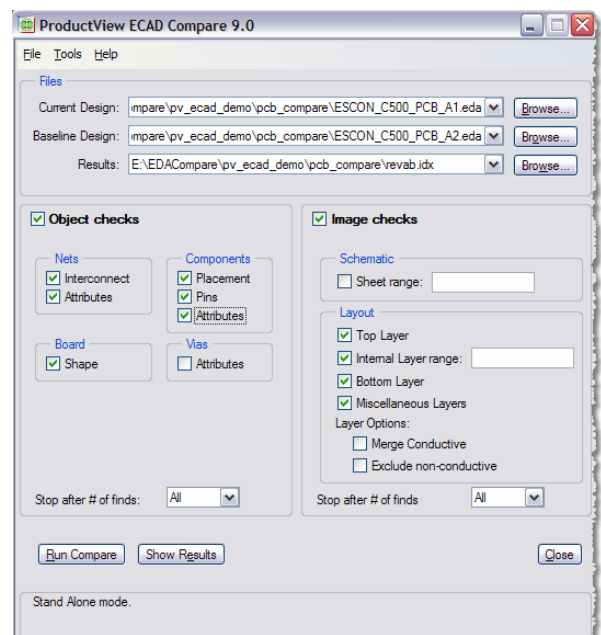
ProductView ECAD Compare 9.0

File Tools Help

Files

Current Design: ımpare\pv_ecad_demo\pcb_compare\ESCON_C500_PCB_A1.eda Browse...

Baseline Design: ımpare\pv_ecad_demo\pcb_compare\ESCON_C500_PCB_A2.eda Browse...

Results: E:\EDACompare\pv_ecad_demo\pcb_compare\revab.idx Browse...

Object checks

Nets
Interconnect
Attributes

Components
Placement
Pins
Attributes

Board
Shape

Vias
Attributes

Stop after # of finds: All

Image checks

Schematic
Sheet range:

Layout
Top Layer
Internal Layer range:
Bottom Layer
Miscellaneous Layers
Layer Options:
Merge Conductive
Exclude non-conductive

Stop after # of finds All

Run Compare Show Results Close

Stand Alone mode.